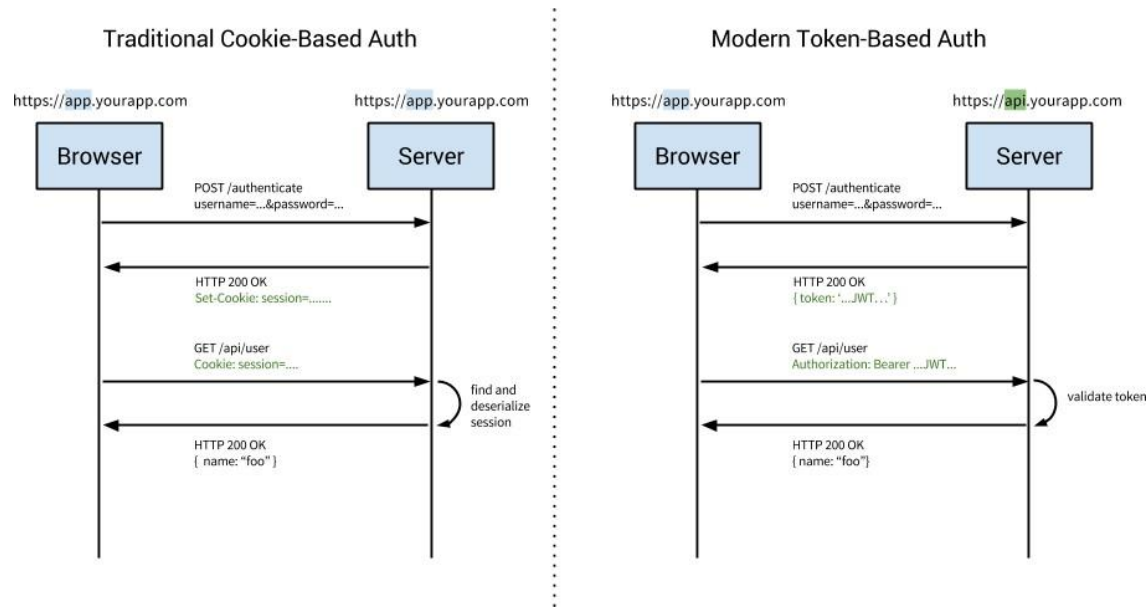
Traditional Cookie-Based Auth

https://app.yourapp.com

https://app.yourapp.com

Browser

Server

POST /authenticate
username=...&password=...

HTTP 200 OK
Set-Cookie: session=.......

GET /api/user
Cookie: session=....

find and deserialize session

HTTP 200 OK
{ name: "foo" }

Modern Token-Based Auth

https://app.yourapp.com

https://api.yourapp.com

Browser

Server

POST /authenticate
username=...&password=...

HTTP 200 OK
{ token: '....JWT...' }

GET /api/user
Authorization: Bearer ....JWT...

validate token

HTTP 200 OK
{ name: "foo"}